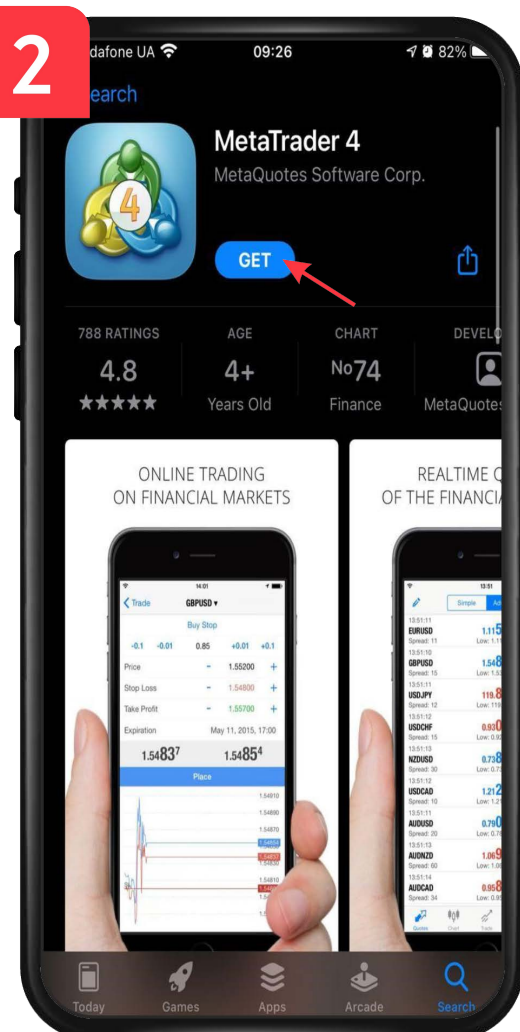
2

dafone UA 09:26 82%

earch

MetaTrader 4

MetaQuotes Software Corp.

GET

788 RATINGS
4.8
★★★★★

AGE
4+
Years Old

CHART
No74
Finance

DEVELO
MetaQuotes

ONLINE TRADING
ON FINANCIAL MARKETS

14:01
Trade GBPUSD
Buy Stop
-0.1 -0.01 0.85 +0.01 +0.1
Price - 1.55200 +
Stop Loss - 1.54800 +
Take Profit - 1.55700 +
Expiration May 11, 2015, 17:00
$1.5483^7$ $1.5485^4$
Place

REALTIME Q
OF THE FINANCIA

13:51
Simple Ad
EURUSD
GBPUSD
USDJPY
USDCHF
NZDUSD
USDCAD
AUDUSD
AUDNZD
AUDCAD

Today
Games
Apps
Arcade
Search